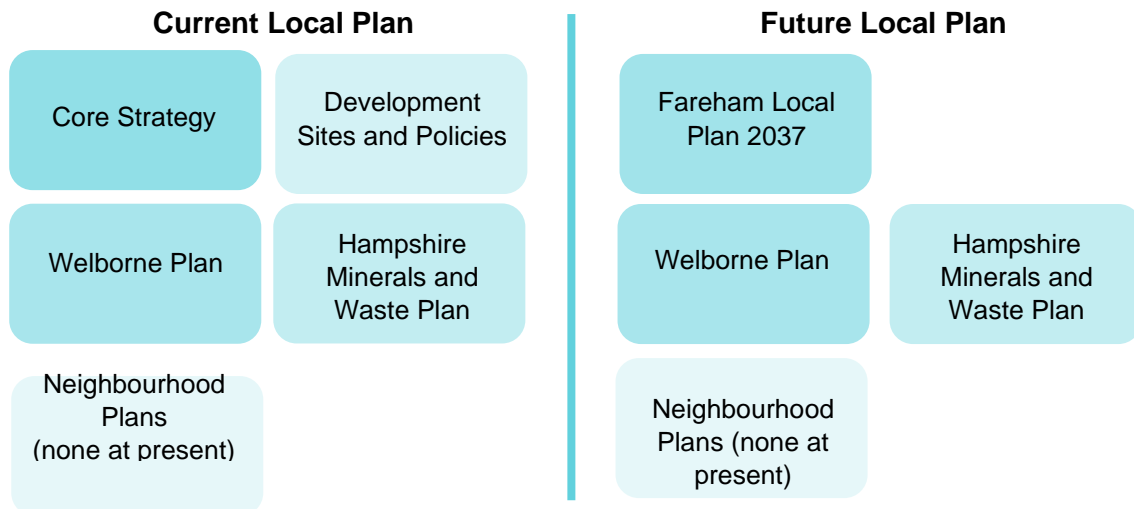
Current Local Plan

Core Strategy

Development Sites and Policies

Welborne Plan

Hampshire Minerals and Waste Plan

Neighbourhood Plans (none at present)

Future Local Plan

Fareham Local Plan 2037

Welborne Plan

Hampshire Minerals and Waste Plan

Neighbourhood Plans (none at present)